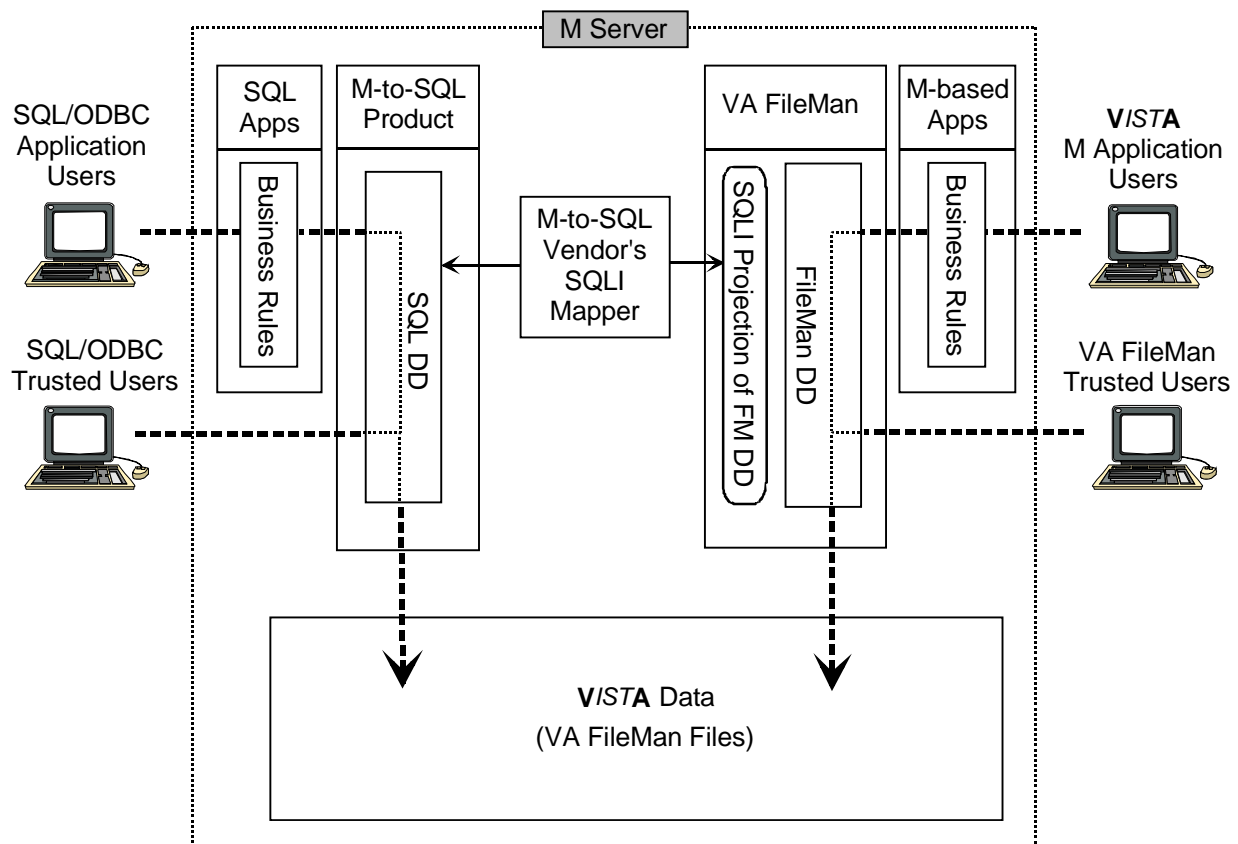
M Server

SQL/ODBC Application Users

SQL/ODBC Trusted Users

SQL Apps

Business Rules

M-to-SQL Product

SQL DD

M-to-SQL Vendor's SQLI Mapper

VA FileMan

SQLI Projection of FM DD

FileMan DD

M-based Apps

Business Rules

VISTA M Application Users

VA FileMan Trusted Users

VISTA Data
(VA FileMan Files)